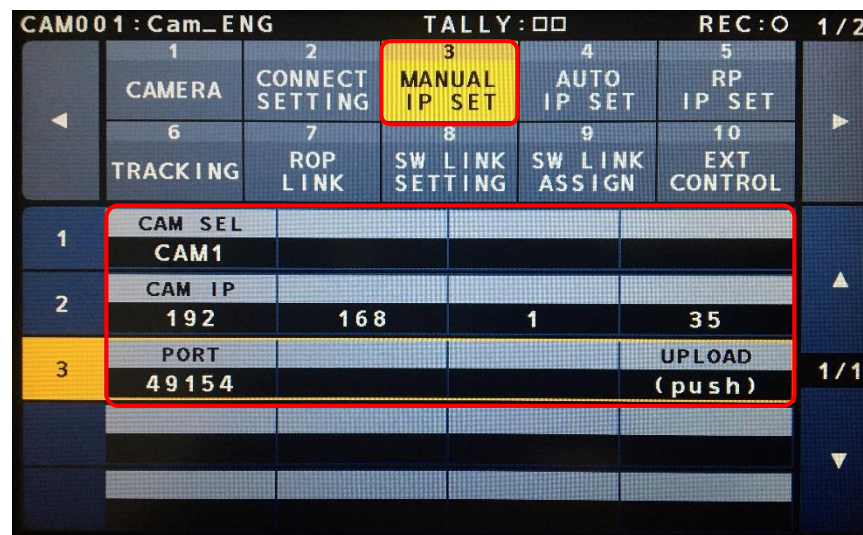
CAM001:Cam_ENG TALLY:□□ REC:○ 1/2

| 1 CAMERA | 2 CONNECT SETTING | 3 MANUAL IP SET | 4 AUTO IP SET | 5 RP IP SET |
|---|---|---|---|---|
| 6 TRACKING | 7 ROP LINK | 8 SW LINK SETTING | 9 SW LINK ASSIGN | 10 EXT CONTROL |

| | | | | |
|---|---|---|---|---|
| 1 | CAM SEL<br>CAM1 | | | |
| 2 | CAM IP<br>192 | 168 | 1 | 35 |
| 3 | PORT<br>49154 | | | UPLOAD<br>(push) |

1/1